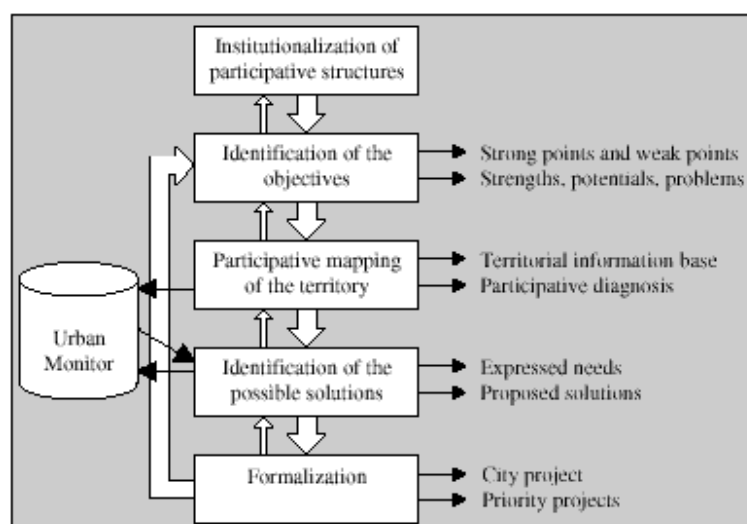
Institutionalization of participative structures

Identification of the objectives

Strong points and weak points
Strengths, potentials, problems

Participative mapping of the territory

Territorial information base
Participative diagnosis

Urban Monitor

Identification of the possible solutions

Expressed needs
Proposed solutions

Formalization

City project
Priority projects